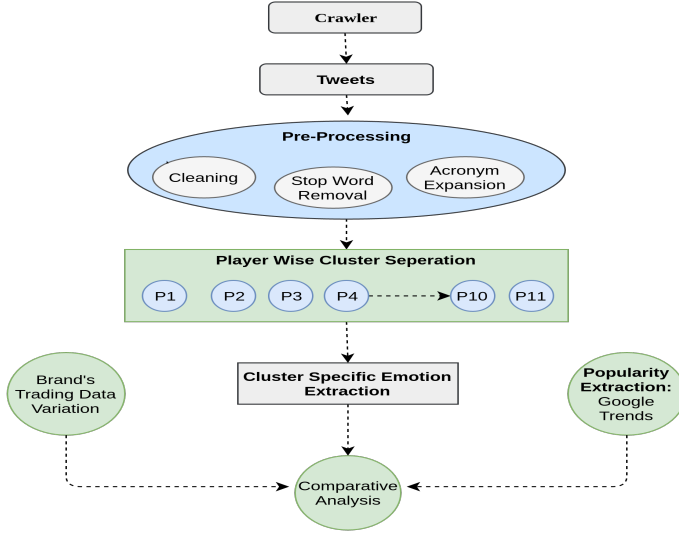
Crawler

Tweets

Pre-Processing

Cleaning

Stop Word Removal

Acronym Expansion

Player Wise Cluster Seperation

P1

P2

P3

P4

P10

P11

Brand's Trading Data Variation

Cluster Specific Emotion Extraction

Popularity Extraction: Google Trends

Comparative Analysis